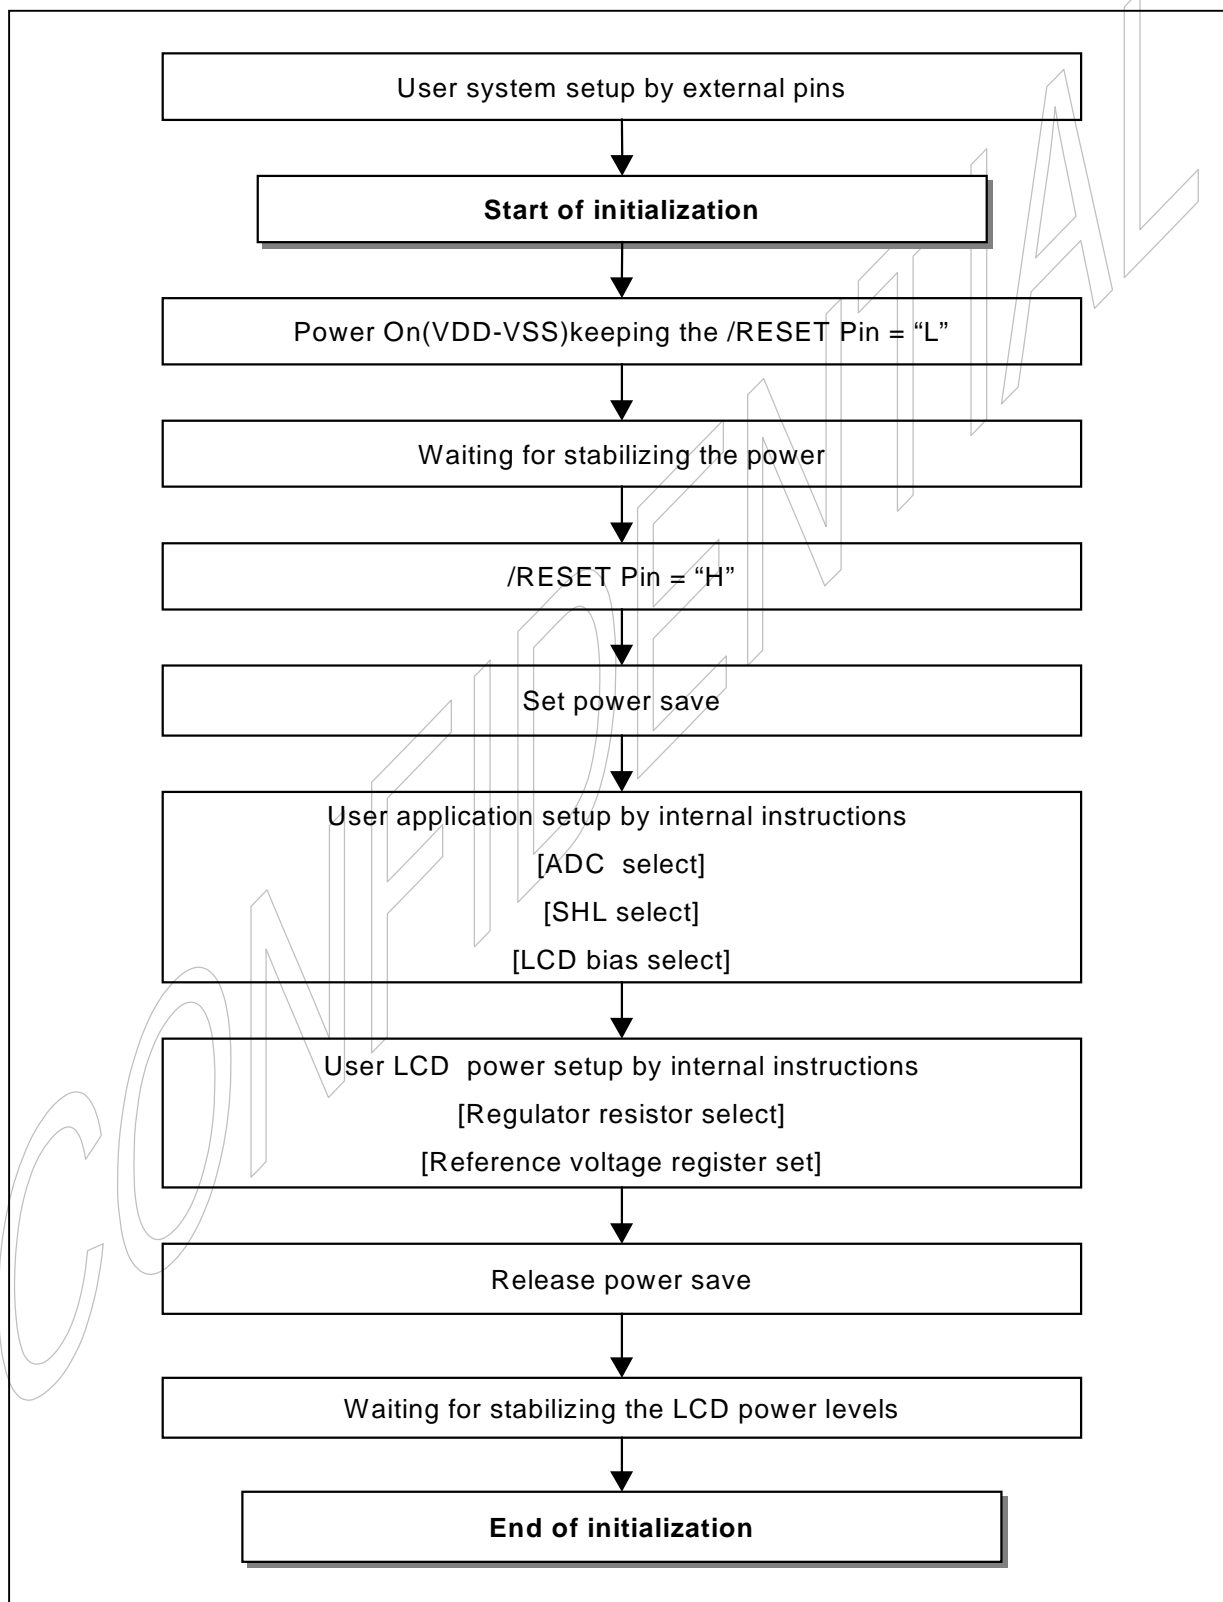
User system setup by external pins

Start of initialization

Power On(VDD-VSS)keeping the /RESET Pin = “L”

Waiting for stabilizing the power

/RESET Pin = “H”

Set power save

User application setup by internal instructions
[ADC  select]
[SHL select]
[LCD bias select]

User LCD  power setup by internal instructions
[Regulator resistor select]
[Reference voltage register set]

Release power save

Waiting for stabilizing the LCD power levels

End of initialization

CONFIDENTIAL